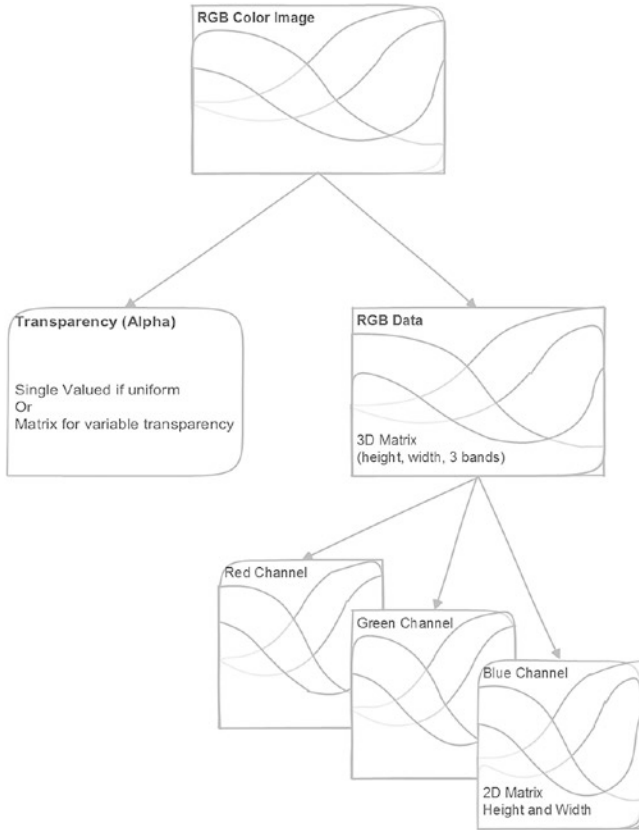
RGB Color Image

Transparency (Alpha)

Single Valued if uniform
Or
Matrix for variable transparency

RGB Data

3D Matrix
(height, width, 3 bands)

Red Channel

Green Channel

Blue Channel

2D Matrix
Height and Width